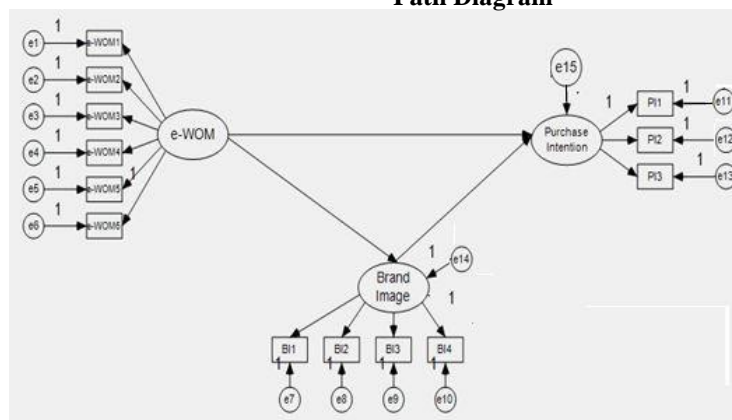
Path Diagram

e1 1 e-WOM1
e2 1 e-WOM2
e3 1 e-WOM3
e4 1 e-WOM4
e5 1 e-WOM5 1
e6 1 e-WOM6

e-WOM

e15

1 Purchase Intention

PI1 1 e11
PI2 1 e12
PI3 1 e13

1 e14
Brand Image 1

BI1 BI2 BI3 BI4
1 1 1 1
e7 e8 e9 e10